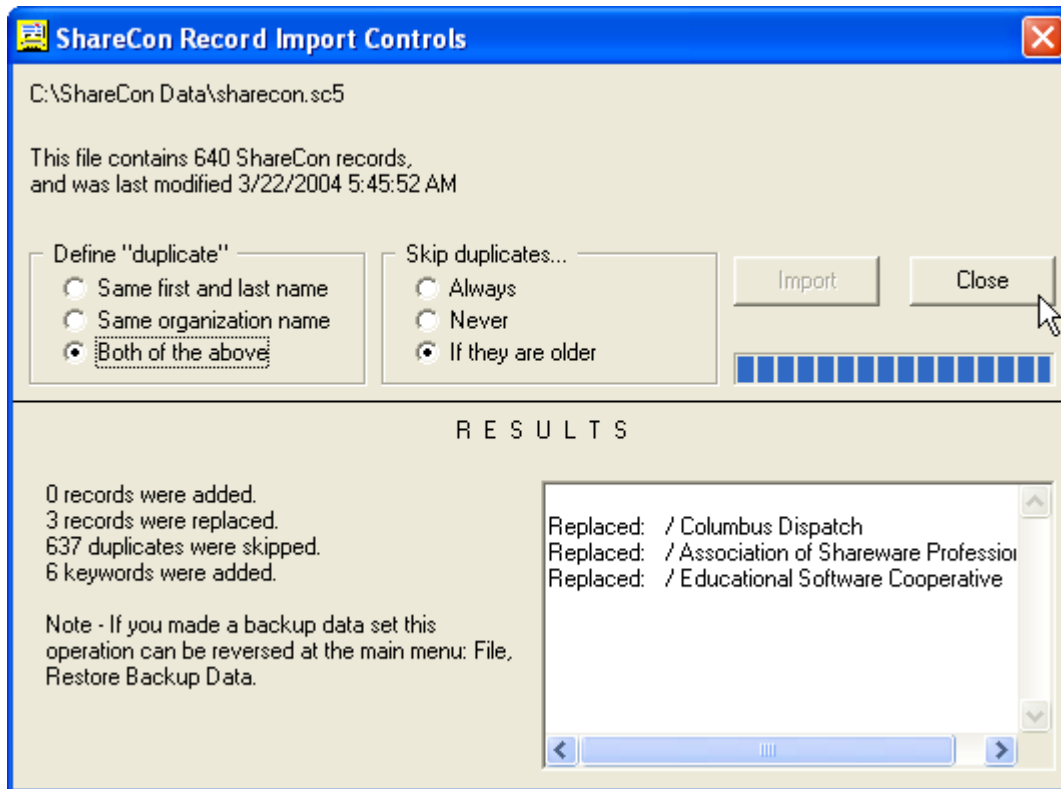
ShareCon Record Import Controls

C:\ShareCon Data\sharecon.sc5

This file contains 640 ShareCon records, and was last modified 3/22/2004 5:45:52 AM

Define "duplicate"
Same first and last name
Same organization name
Both of the above

Skip duplicates...
Always
Never
If they are older

Import
Close

R E S U L T S

0 records were added.
3 records were replaced.
637 duplicates were skipped.
6 keywords were added.

Note - If you made a backup data set this operation can be reversed at the main menu: File, Restore Backup Data.

Replaced: / Columbus Dispatch
Replaced: / Association of Shareware Professio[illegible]
Replaced: / Educational Software Cooperative